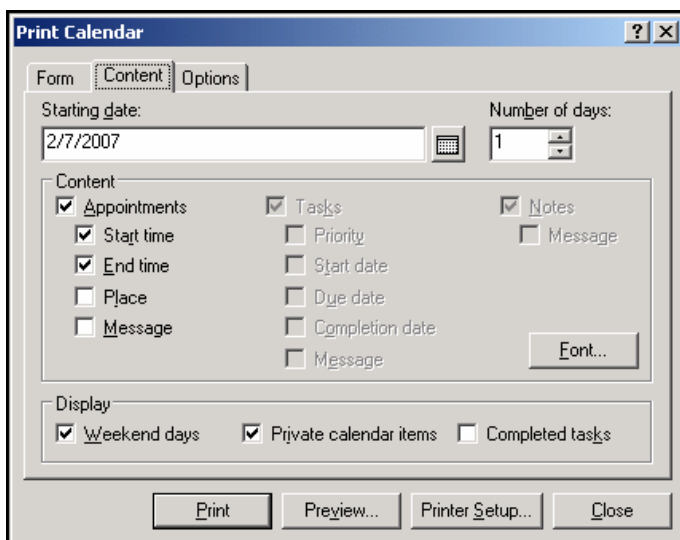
Print Calendar

?

Form | Content | Options

Starting date:

2/7/2007

Number of days:

1

Content

Appointments

Start time

End time

Place

Message

Tasks

Priority

Start date

Due date

Completion date

Message

Notes

Message

Font...

Display

Weekend days

Private calendar items

Completed tasks

Print

Preview...

Printer Setup...

Close